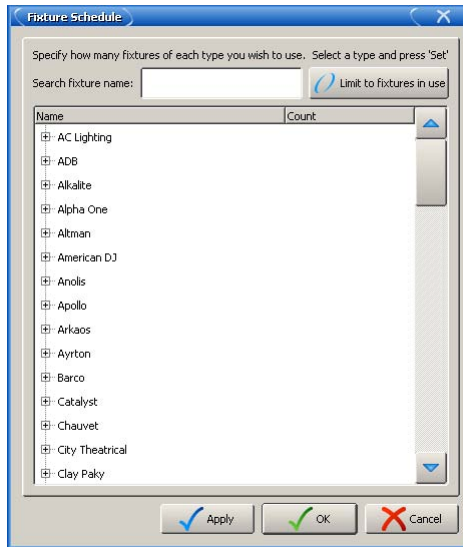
Fixture Schedule

Specify how many fixtures of each type you wish to use. Select a type and press 'Set'

Search fixture name:

Limit to fixtures in use

| Name | Count |
|---|---|
| AC Lighting | |
| ADB | |
| Alkalite | |
| Alpha One | |
| Altman | |
| American DJ | |
| Anolis | |
| Apollo | |
| Arkaos | |
| Ayrton | |
| Barco | |
| Catalyst | |
| Chauvet | |
| City Theatrical | |
| Clay Paky | |

Apply
OK
Cancel